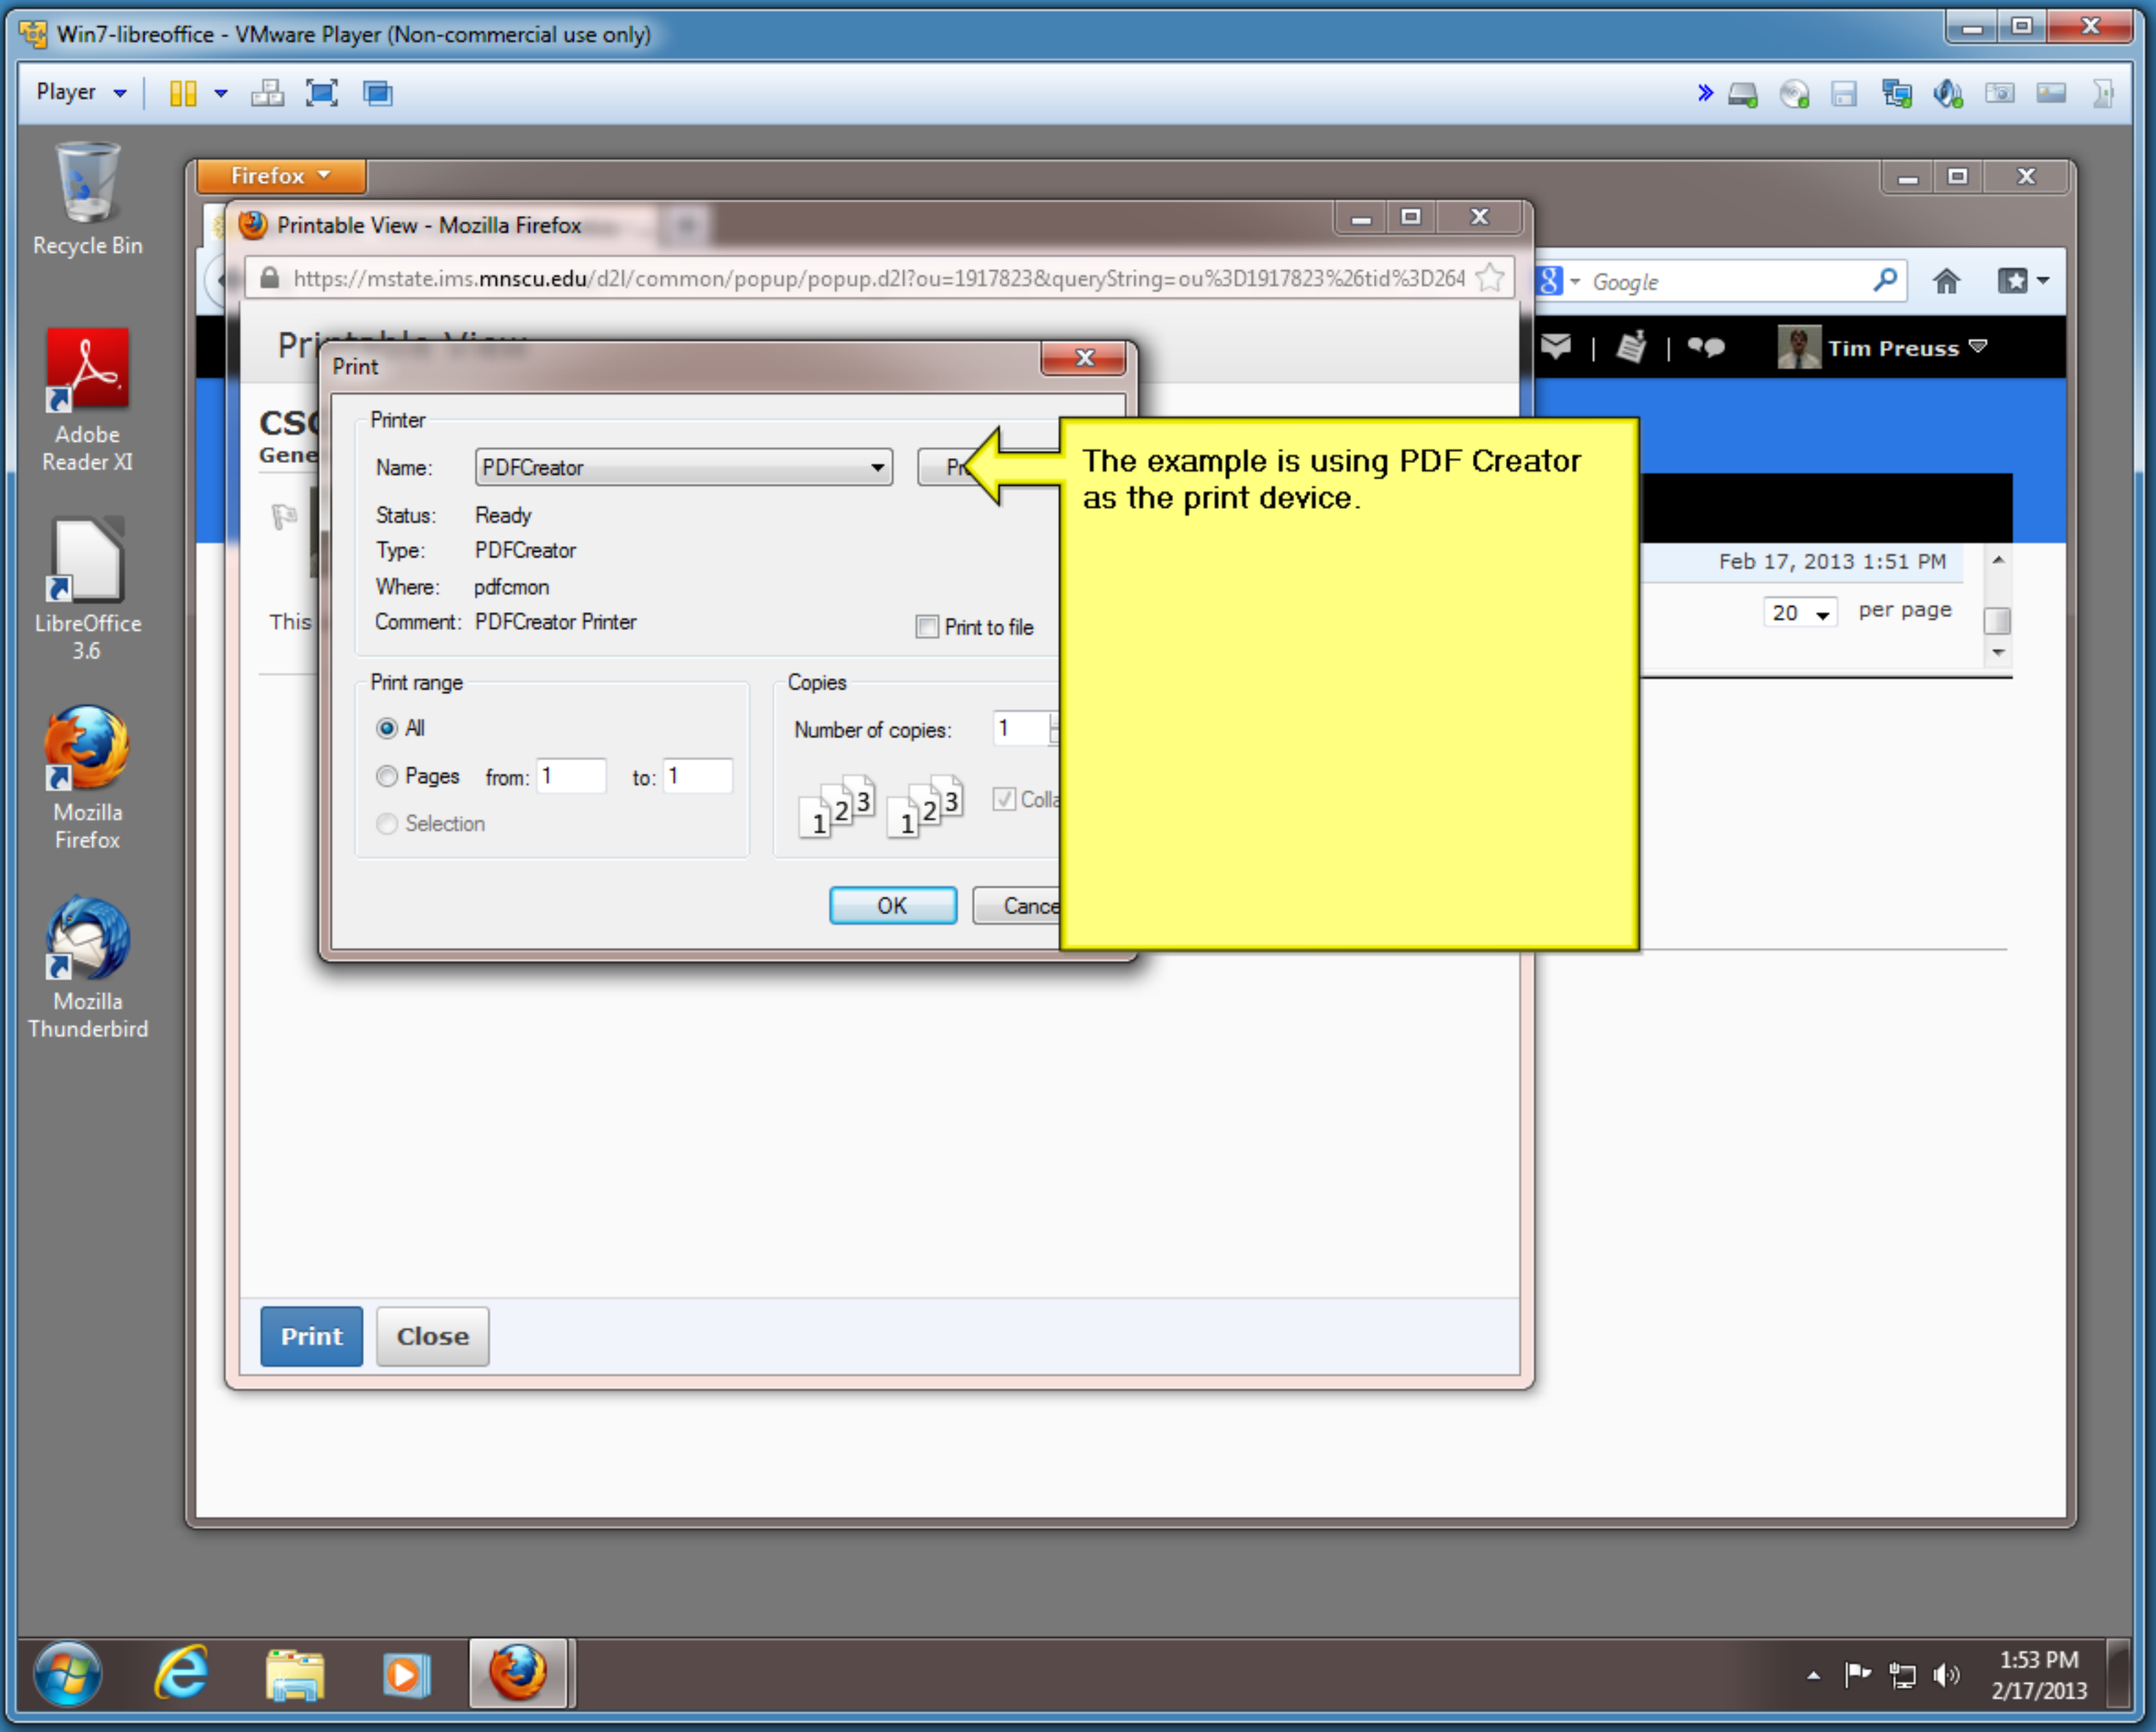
Win7-libreoffice - VMware Player (Non-commercial use only)

Player

Recycle Bin

Adobe Reader XI

LibreOffice 3.6

Mozilla Firefox

Mozilla Thunderbird

Firefox

Printable View - Mozilla Firefox

https://mstate.ims.mnscu.edu/d2l/common/popup/popup.d2l?ou=1917823&queryString=ou%3D1917823%26tid%3D264

Google

Tim Preuss

Pri

CSC
Gene

This

Feb 17, 2013 1:51 PM

20 per page

Print

Printer

Name: PDFCreator

Pr

Status: Ready
Type: PDFCreator
Where: pdfcmon
Comment: PDFCreator Printer

Print to file

Print range

All

Pages from: 1 to: 1

Selection

Copies

Number of copies: 1

1 2 3 1 2 3

Colla

OK

Cance

The example is using PDF Creator as the print device.

Print

Close

1:53 PM
2/17/2013